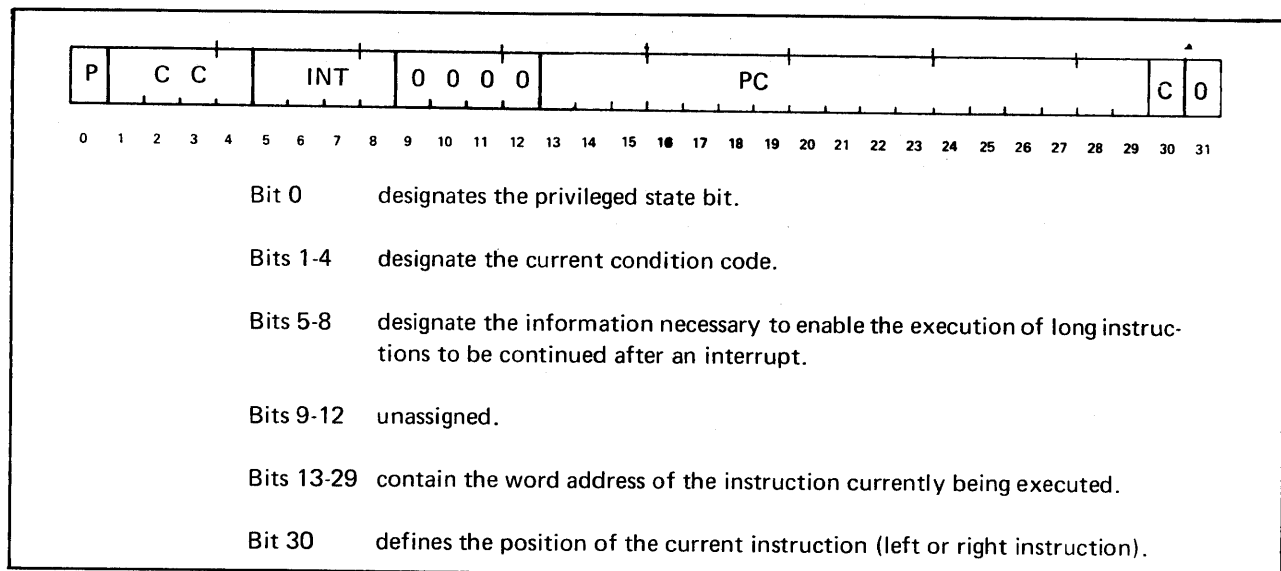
P C C INT 0 0 0 0 PC C 0

0 1 2 3 4 5 6 7 8 9 10 11 12 13 14 15 16 17 18 19 20 21 22 23 24 25 26 27 28 29 30 31

Bit 0 designates the privileged state bit.

Bits 1-4 designate the current condition code.

Bits 5-8 designate the information necessary to enable the execution of long instructions to be continued after an interrupt.

Bits 9-12 unassigned.

Bits 13-29 contain the word address of the instruction currently being executed.

Bit 30 defines the position of the current instruction (left or right instruction).